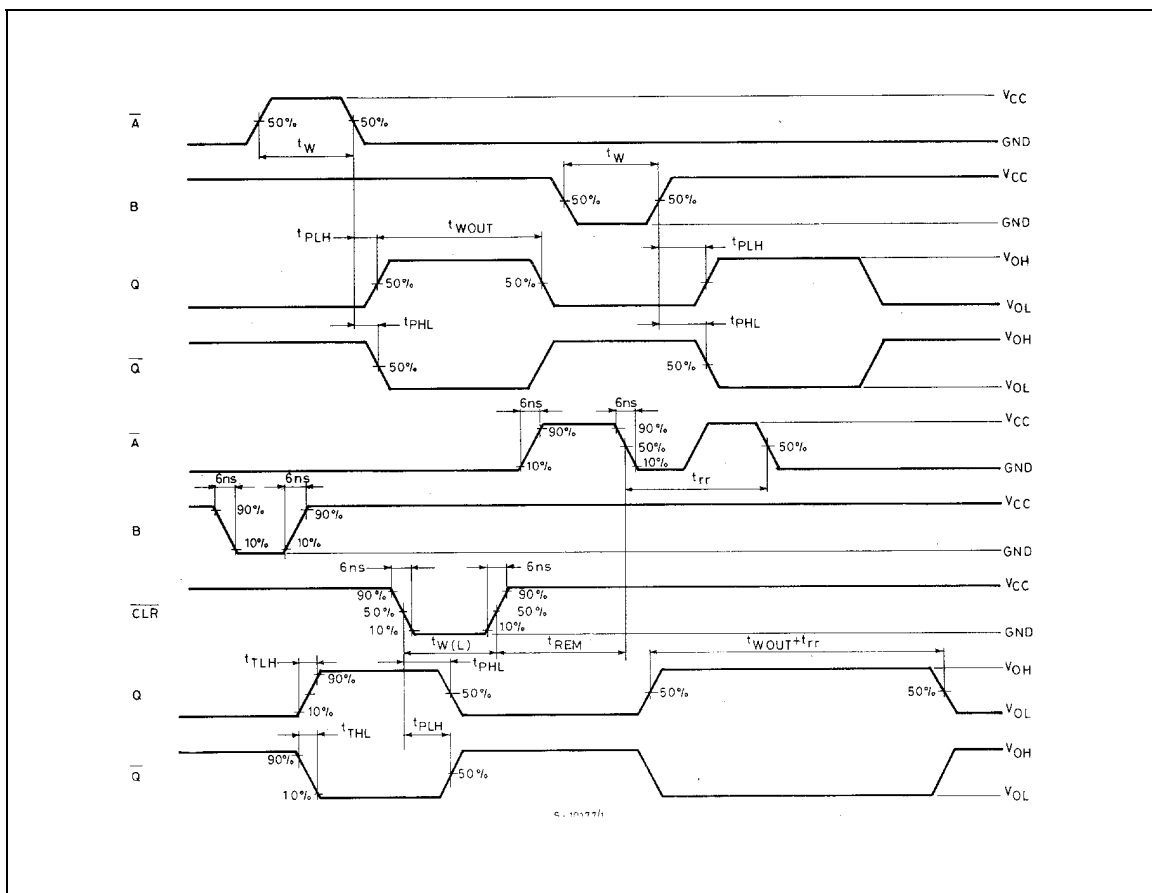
$\overline{A}$
50%
50%
$V_{CC}$
GND
$t_W$
$t_W$
$V_{CC}$
B
50%
50%
GND
$t_{PLH}$
$t_{WOUT}$
$t_{PLH}$
$V_{OH}$
Q
50%
50%
$V_{OL}$
$t_{PHL}$
$t_{PHL}$
$V_{OH}$
$\overline{Q}$
50%
50%
$V_{OL}$
6ns
6ns
$V_{CC}$
$\overline{A}$
90%
90%
50%
50%
10%
10%
GND
6ns
6ns
$t_{rr}$
$V_{CC}$
B
90%
90%
10%
10%
GND
6ns
6ns
$V_{CC}$
$\overline{CLR}$
90%
50%
10%
90%
50%
10%
GND
$t_{W(L)}$
$t_{REM}$
$t_{TLH}$
$t_{PHL}$
$t_{WOUT}+t_{rr}$
$V_{OH}$
Q
90%
50%
50%
50%
10%
$V_{OL}$
$t_{THL}$
$t_{PLH}$
$V_{OH}$
$\overline{Q}$
90%
50%
10%
$V_{OL}$
S-10177/1